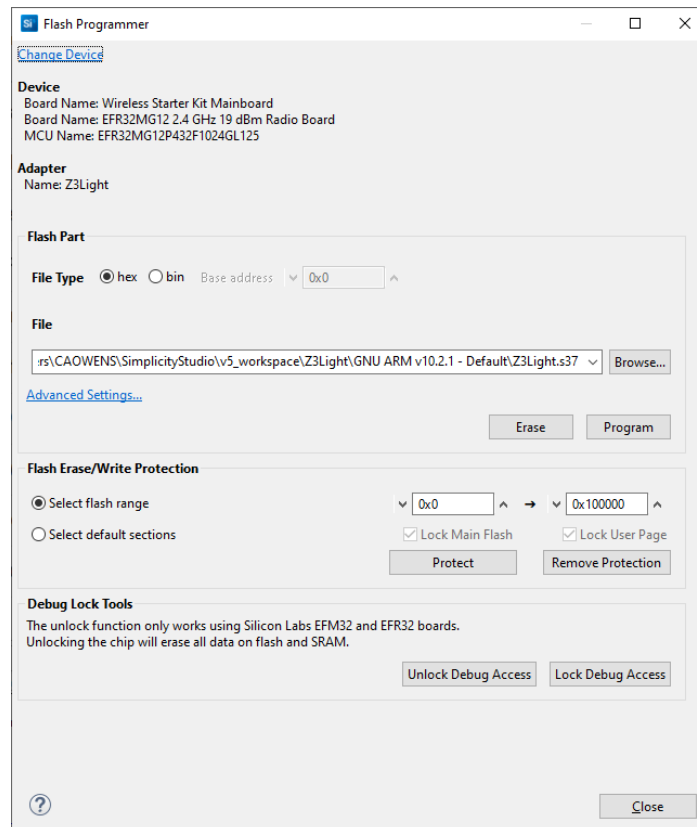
Si Flash Programmer

Change Device

Device
Board Name: Wireless Starter Kit Mainboard
Board Name: EFR32MG12 2.4 GHz 19 dBm Radio Board
MCU Name: EFR32MG12P432F1024GL125

Adapter
Name: Z3Light

Flash Part

File Type hex bin Base address 0x0

File

:rs\CAOWENS\SimplicityStudio\v5_workspace\Z3Light\GNU ARM v10.2.1 - Default\Z3Light.s37 Browse...

Advanced Settings...

Erase Program

Flash Erase/Write Protection

Select flash range 0x0 → 0x100000

Select default sections Lock Main Flash Lock User Page

Protect Remove Protection

Debug Lock Tools

The unlock function only works using Silicon Labs EFM32 and EFR32 boards.
Unlocking the chip will erase all data on flash and SRAM.

Unlock Debug Access Lock Debug Access

?

Close